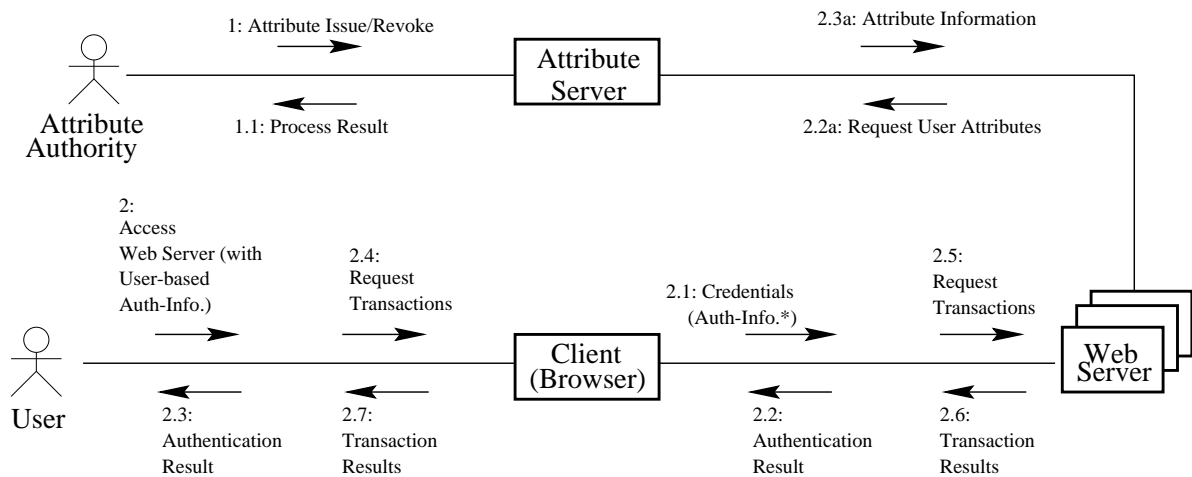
Attribute Authority

1: Attribute Issue/Revoke

1.1: Process Result

Attribute Server

2.3a: Attribute Information

2.2a: Request User Attributes

2: Access Web Server (with User-based Auth-Info.)

2.4: Request Transactions

2.1: Credentials (Auth-Info.*)

2.5: Request Transactions

User

Client (Browser)

Web Server

2.3: Authentication Result

2.7: Transaction Results

2.2: Authentication Result

2.6: Transaction Results